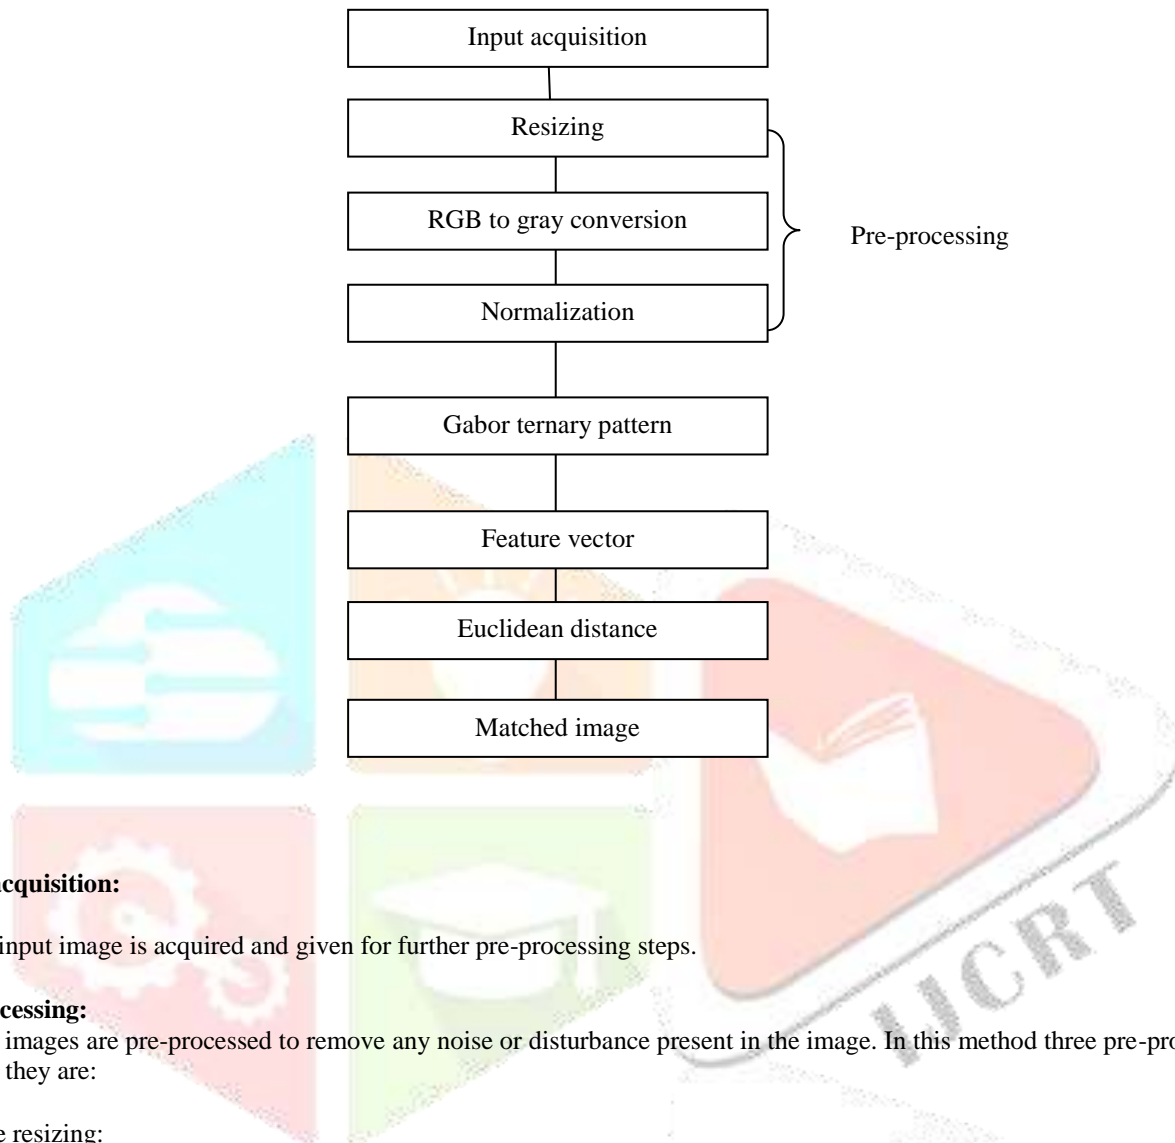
Input acquisition

Resizing

RGB to gray conversion

Normalization

Pre-processing

Gabor ternary pattern

Feature vector

Euclidean distance

Matched image

IJCRT

**cquisition:**

input image is acquired and given for further pre-processing steps.

**cessing:**

images are pre-processed to remove any noise or disturbance present in the image. In this method three pre-pro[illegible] they are:

e resizing: